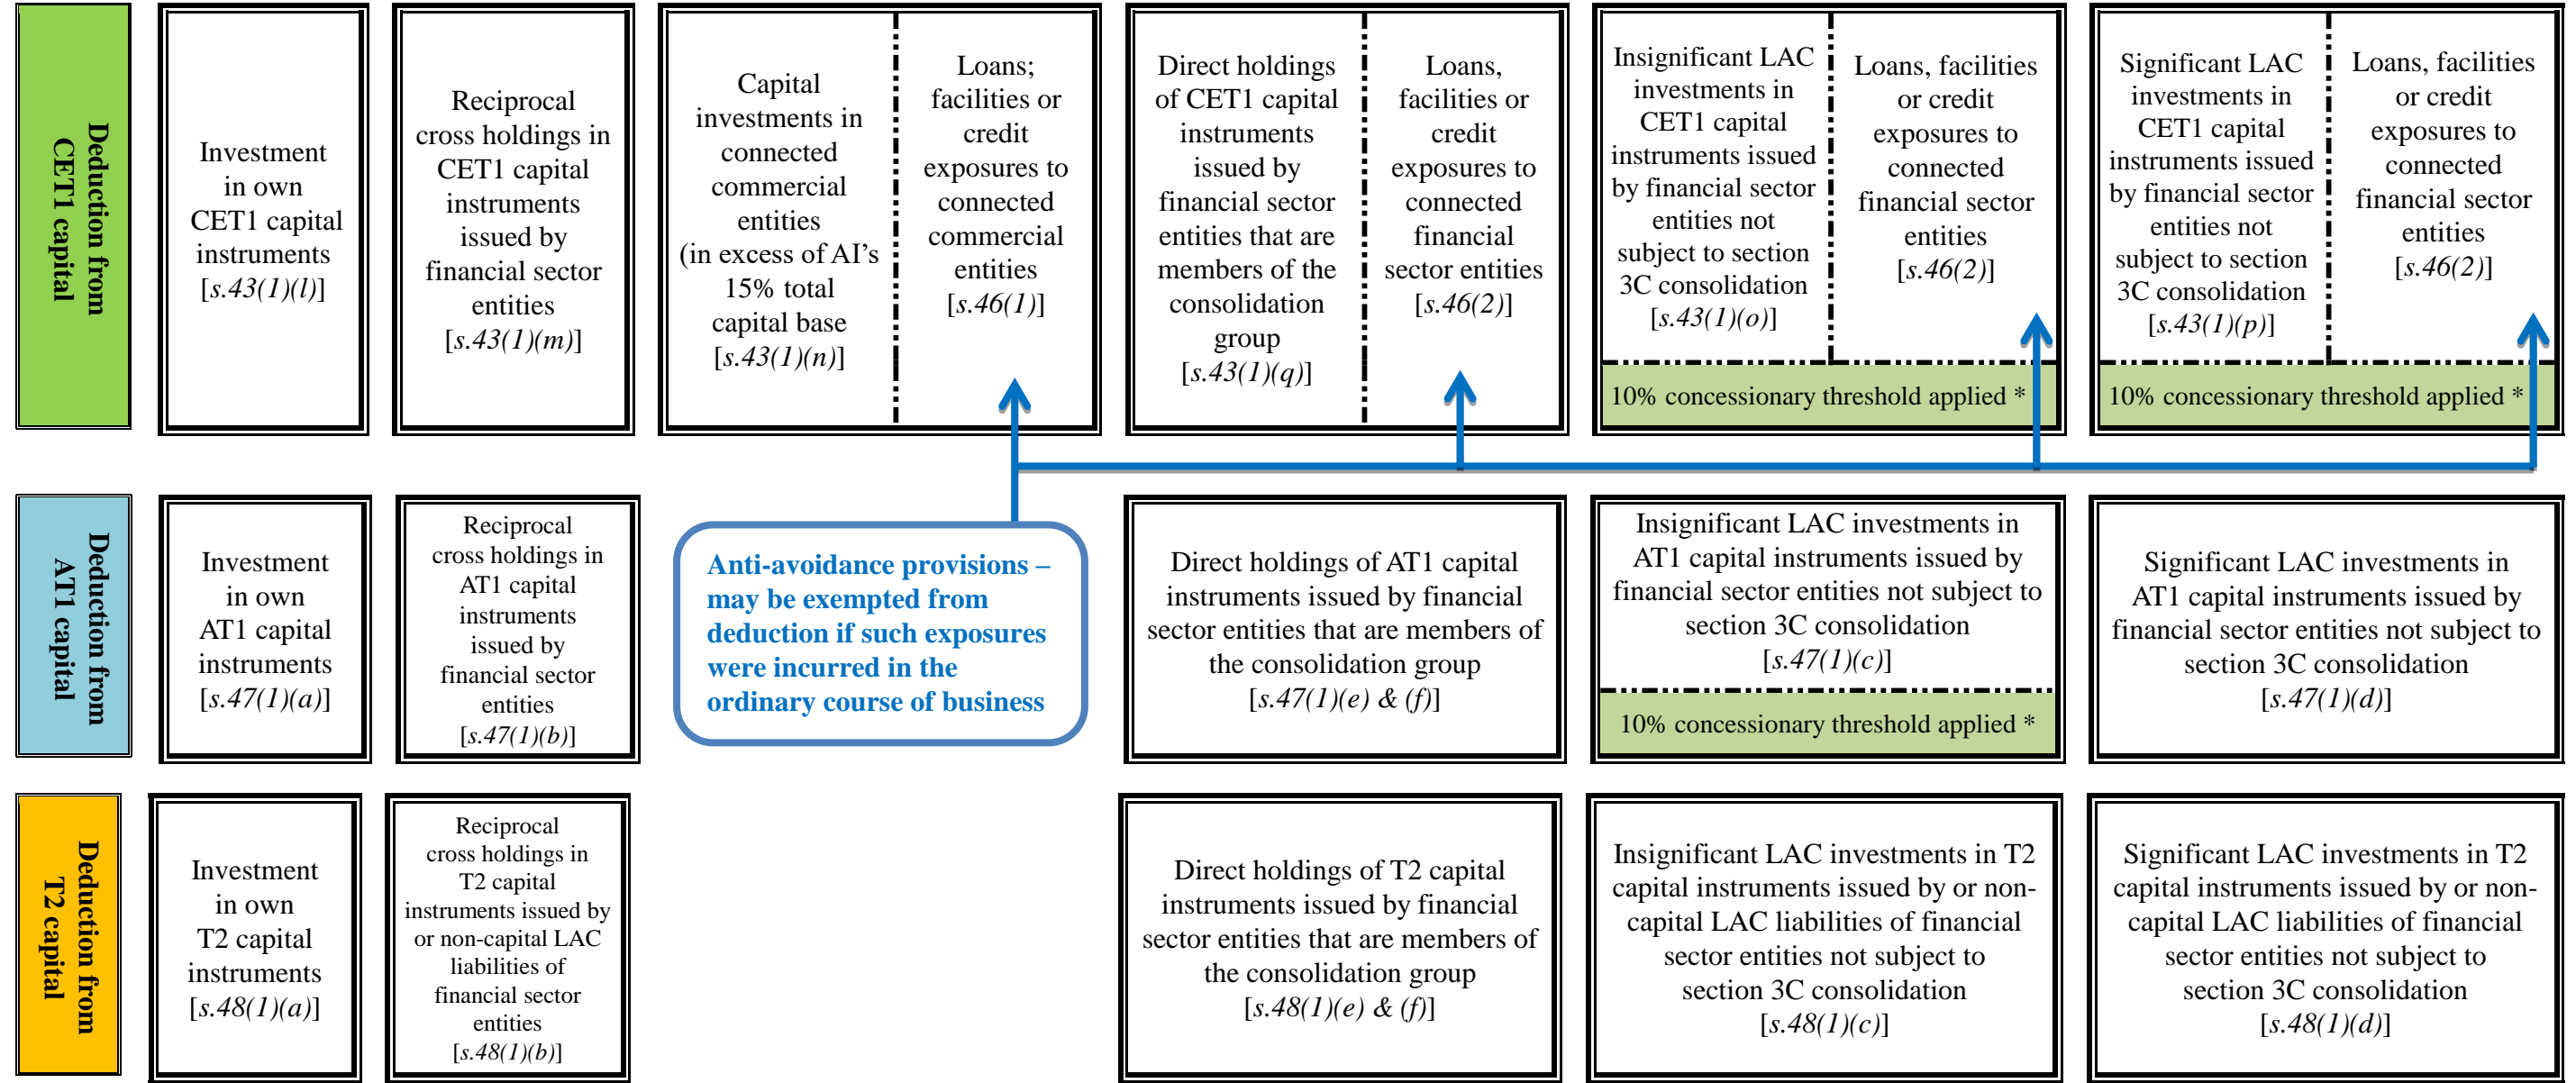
Deduction from CET1 capital

Investment in own CET1 capital instruments [s.43(1)(l)]

Reciprocal cross holdings in CET1 capital instruments issued by financial sector entities [s.43(1)(m)]

Capital investments in connected commercial entities (in excess of AI's 15% total capital base [s.43(1)(n)]

Loans; facilities or credit exposures to connected commercial entities [s.46(1)]

Direct holdings of CET1 capital instruments issued by financial sector entities that are members of the consolidation group [s.43(1)(q)]

Loans, facilities or credit exposures to connected financial sector entities [s.46(2)]

Insignificant LAC investments in CET1 capital instruments issued by financial sector entities not subject to section 3C consolidation [s.43(1)(o)]

Loans, facilities or credit exposures to connected financial sector entities [s.46(2)]

10% concessionary threshold applied *

Significant LAC investments in CET1 capital instruments issued by financial sector entities not subject to section 3C consolidation [s.43(1)(p)]

Loans, facilities or credit exposures to connected financial sector entities [s.46(2)]

10% concessionary threshold applied *

Deduction from AT1 capital

Investment in own AT1 capital instruments [s.47(1)(a)]

Reciprocal cross holdings in AT1 capital instruments issued by financial sector entities [s.47(1)(b)]

Anti-avoidance provisions – may be exempted from deduction if such exposures were incurred in the ordinary course of business

Direct holdings of AT1 capital instruments issued by financial sector entities that are members of the consolidation group [s.47(1)(e) & (f)]

Insignificant LAC investments in AT1 capital instruments issued by financial sector entities not subject to section 3C consolidation [s.47(1)(c)]

10% concessionary threshold applied *

Significant LAC investments in AT1 capital instruments issued by financial sector entities not subject to section 3C consolidation [s.47(1)(d)]

Deduction from T2 capital

Investment in own T2 capital instruments [s.48(1)(a)]

Reciprocal cross holdings in T2 capital instruments issued by or non-capital LAC liabilities of financial sector entities [s.48(1)(b)]

Direct holdings of T2 capital instruments issued by financial sector entities that are members of the consolidation group [s.48(1)(e) & (f)]

Insignificant LAC investments in T2 capital instruments issued by or non-capital LAC liabilities of financial sector entities not subject to section 3C consolidation [s.48(1)(c)]

Significant LAC investments in T2 capital instruments issued by or non-capital LAC liabilities of financial sector entities not subject to section 3C consolidation [s.48(1)(d)]